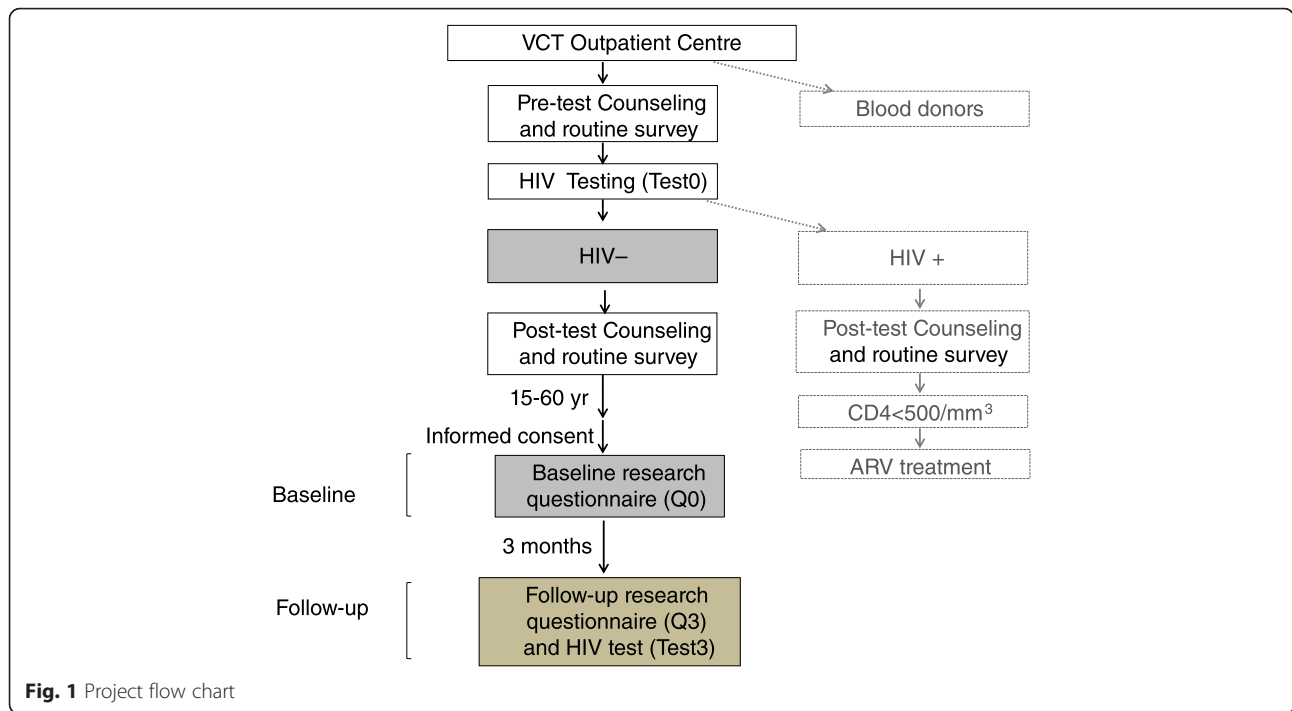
VCT Outpatient Centre

Blood donors

Pre-test Counseling and routine survey

HIV Testing (Test0)

HIV–

HIV +

Post-test Counseling and routine survey

Post-test Counseling and routine survey

15-60 yr

CD4<500/mm$^3$

Informed consent

ARV treatment

Baseline

Baseline research questionnaire (Q0)

3 months

Follow-up

Follow-up research questionnaire (Q3) and HIV test (Test3)

Fig. 1 Project flow chart